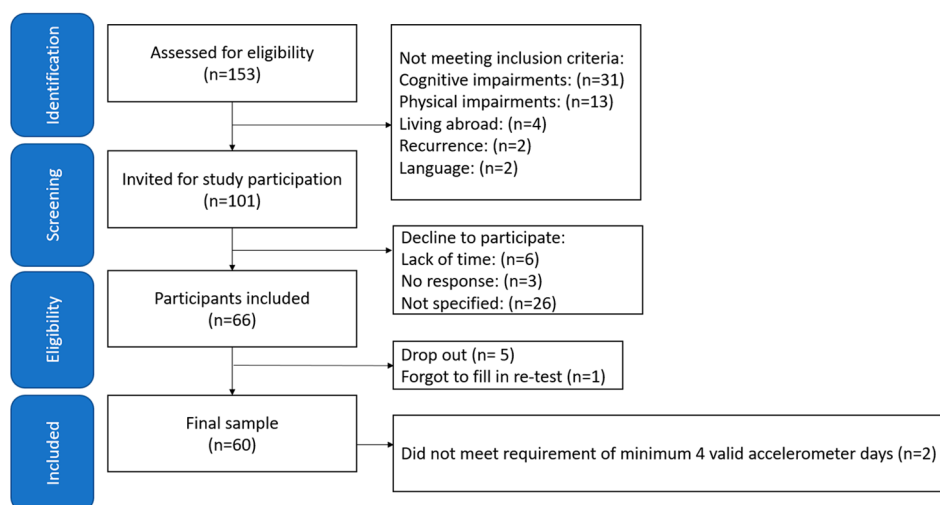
Identification

Assessed for eligibility
(n=153)

Not meeting inclusion criteria:
Cognitive impairments: (n=31)
Physical impairments: (n=13)
Living abroad: (n=4)
Recurrence: (n=2)
Language: (n=2)

Screening

Invited for study participation
(n=101)

Decline to participate:
Lack of time: (n=6)
No response: (n=3)
Not specified: (n=26)

Eligibility

Participants included
(n=66)

Drop out (n= 5)
Forgot to fill in re-test (n=1)

Included

Final sample
(n=60)

Did not meet requirement of minimum 4 valid accelerometer days (n=2)